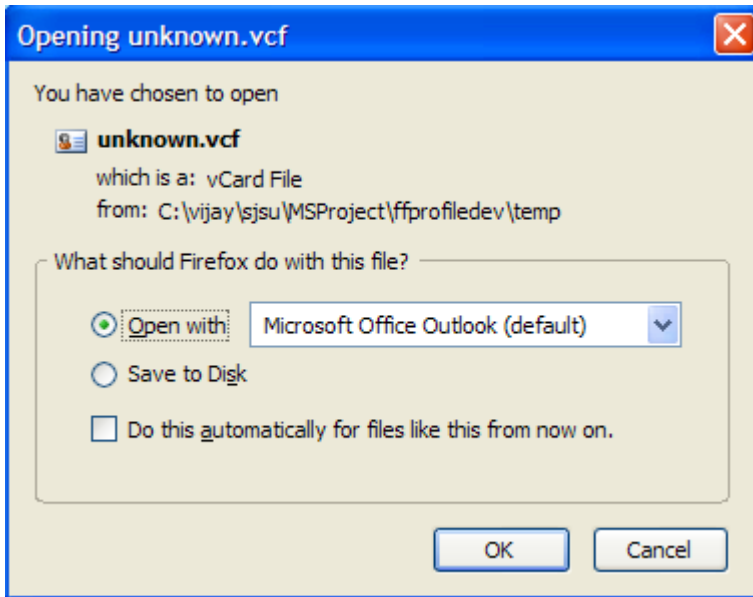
Opening unknown.vcf

You have chosen to open

unknown.vcf

which is a: vCard File

from: C:\vijay\sjsu\MSProject\ffprofiledev\temp

What should Firefox do with this file?

Open with Microsoft Office Outlook (default)

Save to Disk

Do this automatically for files like this from now on.

OK Cancel